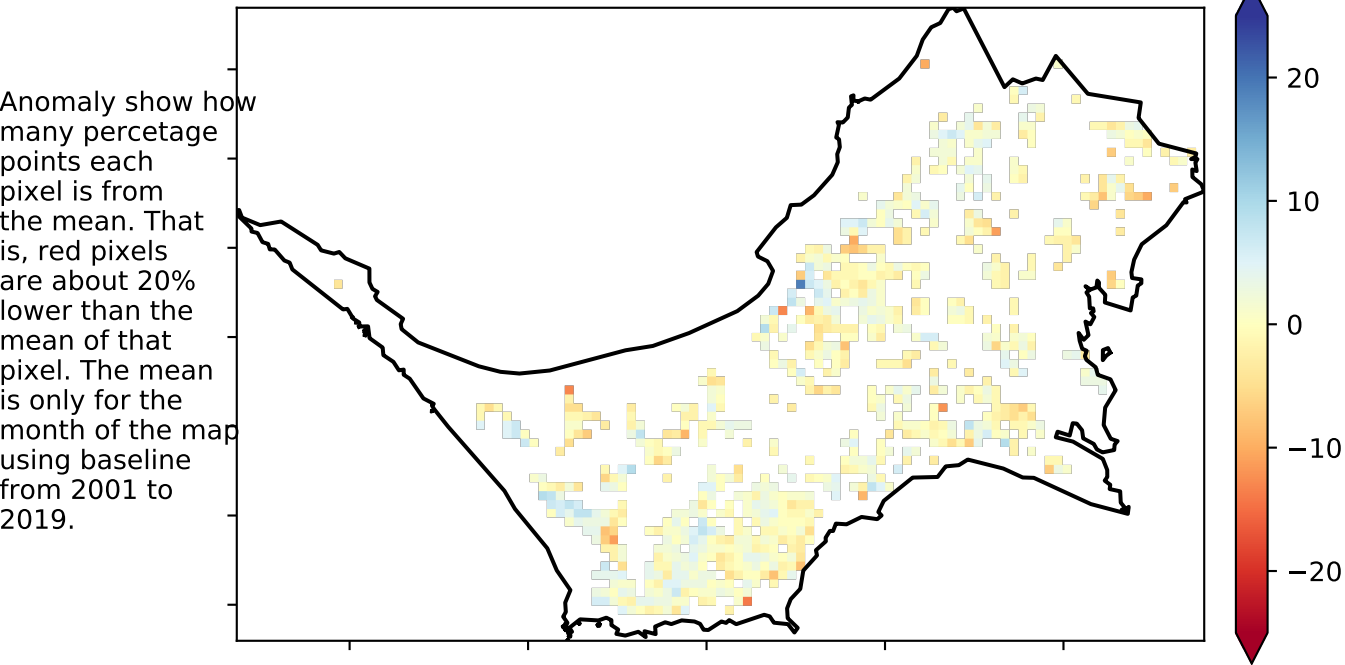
Anomaly show how many percetage points each pixel is from the mean. That is, red pixels are about 20% lower than the mean of that pixel. The mean is only for the month of the map using baseline from 2001 to 2019.

20
10
0
−10
−20